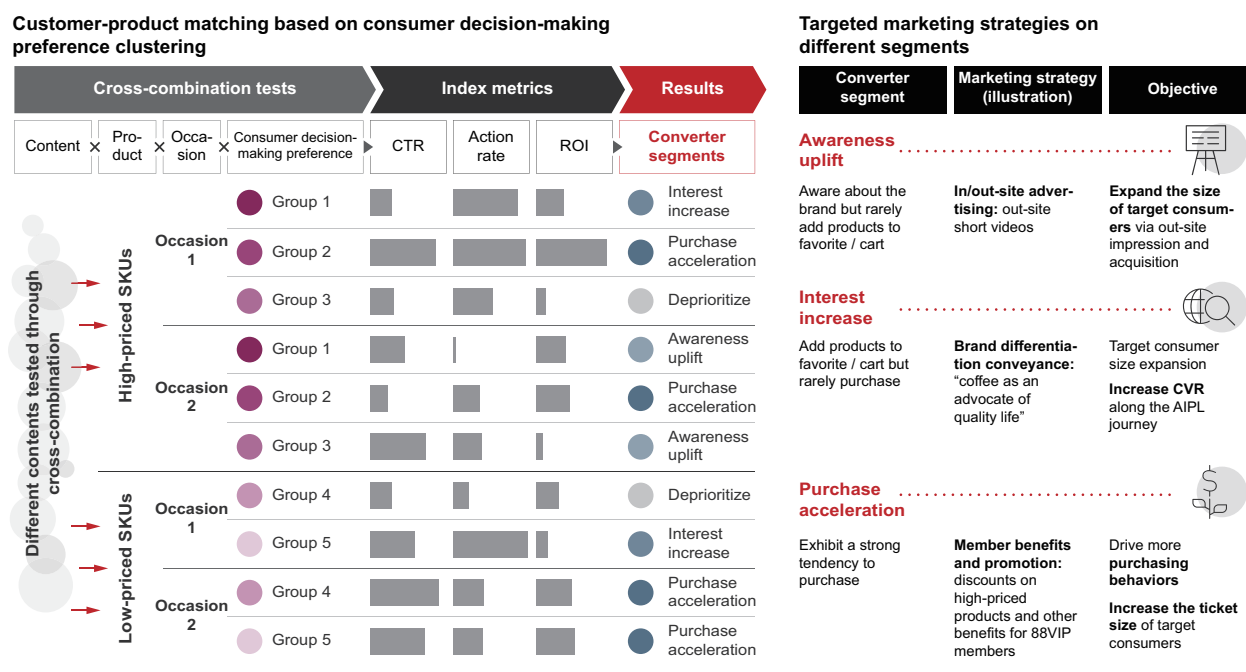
Customer-product matching based on consumer decision-making preference clustering

Cross-combination tests | Index metrics | Results

Content × Product × Occasion × Consumer decision-making preference | CTR | Action rate | ROI | Converter segments

Different contents tested through cross-combination

High-priced SKUs

Occasion 1
Group 1 — Interest increase
Group 2 — Purchase acceleration
Group 3 — Deprioritize

Occasion 2
Group 1 — Awareness uplift
Group 2 — Purchase acceleration
Group 3 — Awareness uplift

Low-priced SKUs

Occasion 1
Group 4 — Deprioritize
Group 5 — Interest increase

Occasion 2
Group 4 — Purchase acceleration
Group 5 — Purchase acceleration

Targeted marketing strategies on different segments

| Converter segment | Marketing strategy (illustration) | Objective |
|---|---|---|
| **Awareness uplift** | | |
| Aware about the brand but rarely add products to favorite / cart | **In/out-site advertising:** out-site short videos | **Expand the size of target consumers** via out-site impression and acquisition |
| **Interest increase** | | |
| Add products to favorite / cart but rarely purchase | **Brand differentiation conveyance:** “coffee as an advocate of quality life” | Target consumer size expansion **Increase CVR** along the AIPL journey |
| **Purchase acceleration** | | |
| Exhibit a strong tendency to purchase | **Member benefits and promotion:** discounts on high-priced products and other benefits for 88VIP members | Drive more **purchasing behaviors** **Increase the ticket size** of target consumers |